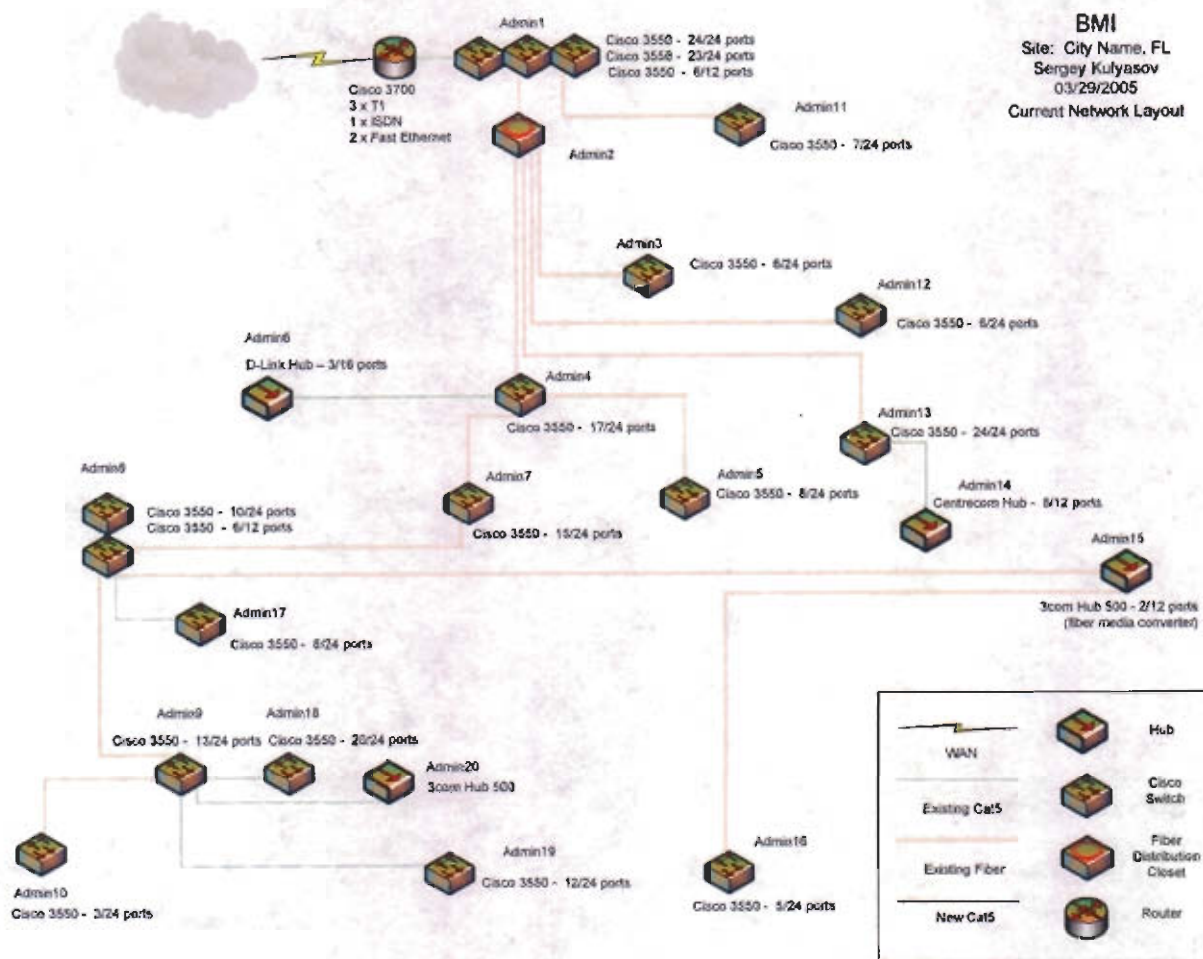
BMI
Site: City Name, FL
Sergey Kulyasov
03/29/2005
Current Network Layout

Cisco 3700
3 x T1
1 x ISDN
2 x Fast Ethernet

Admin1
Cisco 3550 - 24/24 ports
Cisco 3550 - 23/24 ports
Cisco 3550 - 6/12 ports

Admin11
Cisco 3550 - 7/24 ports

Admin2

Admin3
Cisco 3550 - 6/24 ports

Admin12
Cisco 3550 - 6/24 ports

Admin6
D-Link Hub – 3/16 ports

Admin4
Cisco 3550 - 17/24 ports

Admin13
Cisco 3550 - 24/24 ports

Admin8
Cisco 3550 - 10/24 ports
Cisco 3550 - 6/12 ports

Admin7
Cisco 3550 - 15/24 ports

Admin5
Cisco 3550 - 8/24 ports

Admin14
Centrecom Hub - 8/12 ports

Admin15
3com Hub 500 - 2/12 ports
(fiber media converter)

Admin17
Cisco 3550 - 8/24 ports

Admin9
Cisco 3550 - 13/24 ports

Admin18
Cisco 3550 - 20/24 ports

Admin20
3com Hub 500

Admin19
Cisco 3550 - 12/24 ports

Admin16
Cisco 3550 - 5/24 ports

Admin10
Cisco 3550 - 3/24 ports

WAN
Existing Cat5
Existing Fiber
New Cat5
Hub
Cisco Switch
Fiber Distribution Closet
Router